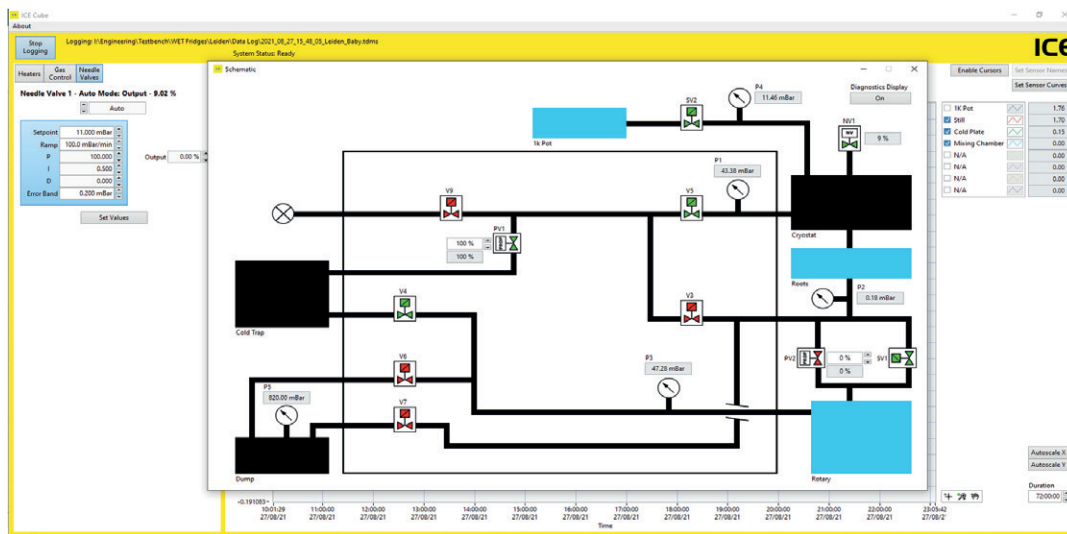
ICE Cube
About

Stop Logging

Logging: I:\Engineering\Testbench\WET Fridges\Leiden\Data Log\2021_08_27_15_40_05_Leiden_Baby.tdms
System Status: Ready

ICE

Heaters | Gas Control | Needle Valves

Needle Valve 1 - Auto Mode: Output - 9.02 %

Auto

| | |
|---|---|
| Setpoint | 11.000 mBar |
| Ramp | 100.0 mBar/min |
| P | 100.000 |
| I | 0.500 |
| D | 0.000 |
| Error Band | 0.200 mBar |

Output 0.00 %

Set Values

Schematic

Diagnostics Display
On

P4
11.46 mBar

SV2

1k Pot

NV1
9 %

P1
43.38 mBar

V9

V5

Cryostat

PV1
100 %
100 %

Cold Trap

V4

Roots

P2
0.18 mBar

V3

PV2
0 %
0 %
SV1

V6

P3
47.28 mBar

P5
820.00 mBar

V7

Dump

Rotary

Enable Cursors
Set Sensor Names
Set Sensor Curves

| | |
|---|---|
| 1K Pot | 1.76 |
| Still | 1.70 |
| Cold Plate | 0.15 |
| Mixing Chamber | 0.00 |
| N/A | 0.00 |
| N/A | 0.00 |
| N/A | 0.00 |
| N/A | 0.00 |

-0.191083

10:01:29 27/08/21
11:00:00 27/08/21
12:00:00 27/08/21
13:00:00 27/08/21
14:00:00 27/08/21
15:00:00 27/08/21
16:00:00 27/08/21
17:00:00 27/08/21
18:00:00 27/08/21
19:00:00 27/08/21
20:00:00 27/08/21
21:00:00 27/08/21
22:00:00 27/08/21
23:05:42 27/08/2

Time

Autoscale X
Autoscale Y

Duration
72:00:00